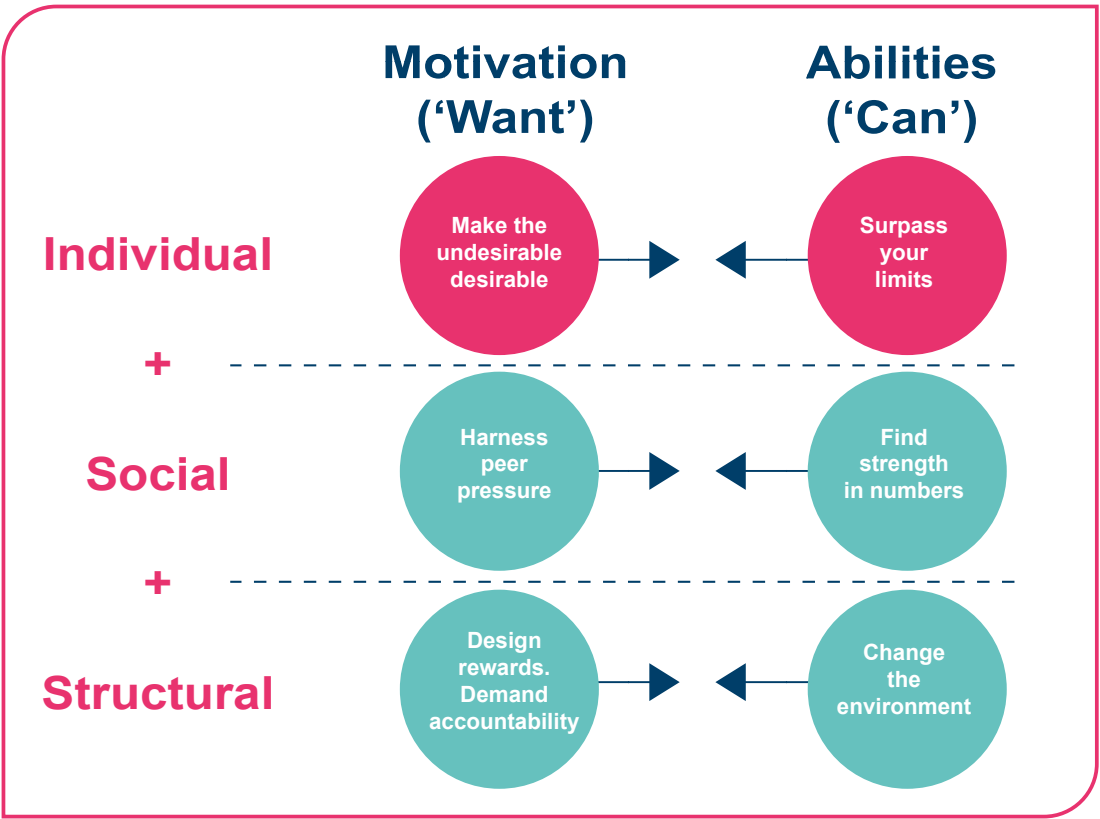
Motivation ('Want')

Abilities ('Can')

Individual

Make the undesirable desirable

Surpass your limits

+

Social

Harness peer pressure

Find strength in numbers

+

Structural

Design rewards. Demand accountability

Change the environment